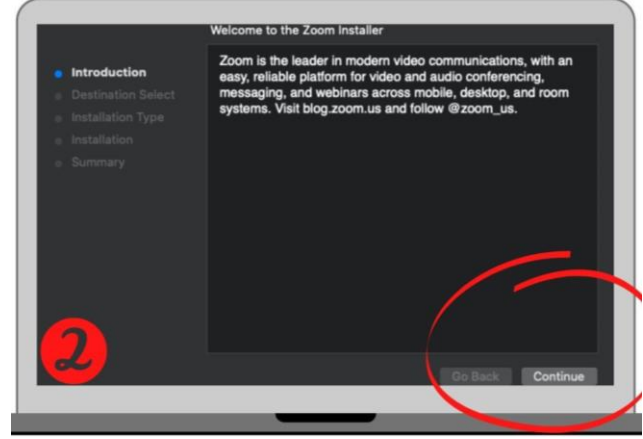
Welcome to the Zoom Installer

Introduction
Destination Select
Installation Type
Installation
Summary

Zoom is the leader in modern video communications, with an easy, reliable platform for video and audio conferencing, messaging, and webinars across mobile, desktop, and room systems. Visit blog.zoom.us and follow @zoom_us.

2

Go Back
Continue